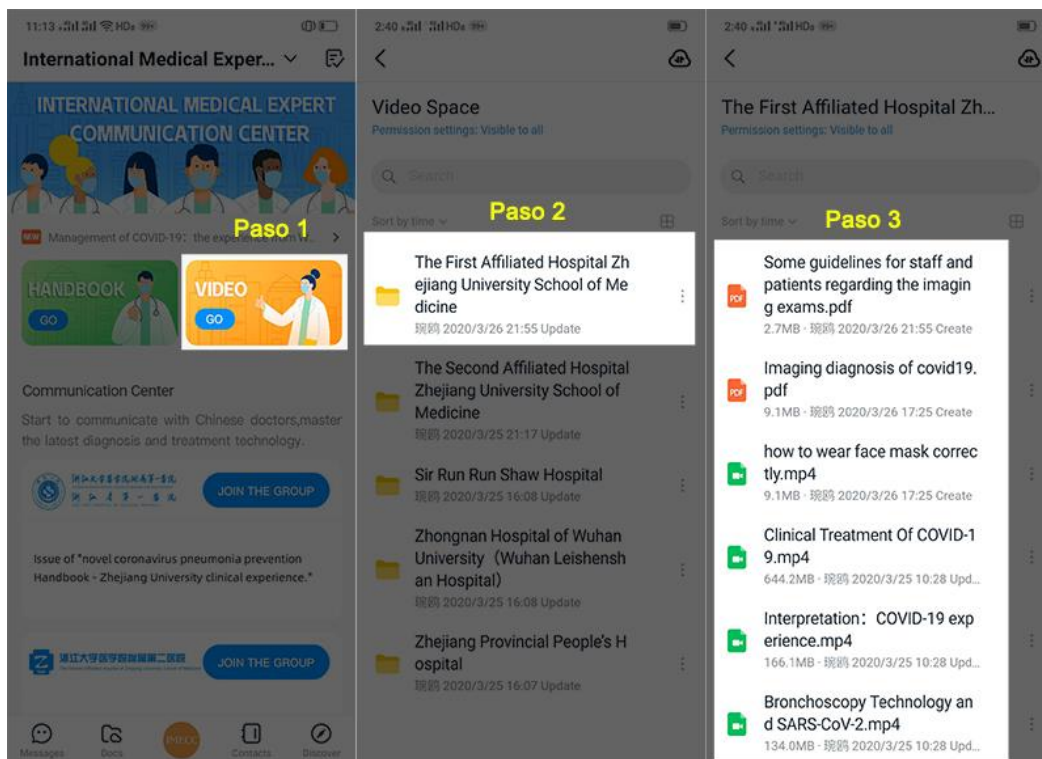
11:13 HD

International Medical Exper...

INTERNATIONAL MEDICAL EXPERT COMMUNICATION CENTER

Paso 1

NEW Management of COVID-19: the experience from W...

HANDBOOK
GO

VIDEO
GO

Communication Center

Start to communicate with Chinese doctors,master the latest diagnosis and treatment technology.

浙江大学医学院附属第一医院

JOIN THE GROUP

Issue of "novel coronavirus pneumonia prevention Handbook - Zhejiang University clinical experience."

浙江大学医学院附属第二医院

JOIN THE GROUP

Messages Docs IMECC Contacts Discover

2:40 HD

Video Space
Permission settings: Visible to all

Search

Sort by time

Paso 2

The First Affiliated Hospital Zhejiang University School of Medicine
琬鸮 2020/3/26 21:55 Update

The Second Affiliated Hospital Zhejiang University School of Medicine
琬鸮 2020/3/25 21:17 Update

Sir Run Run Shaw Hospital
琬鸮 2020/3/25 16:08 Update

Zhongnan Hospital of Wuhan University（Wuhan Leishenshan Hospital）
琬鸮 2020/3/25 16:08 Update

Zhejiang Provincial People's Hospital
琬鸮 2020/3/25 16:07 Update

2:40 HD

The First Affiliated Hospital Zh...
Permission settings: Visible to all

Search

Sort by time

Paso 3

PDF Some guidelines for staff and patients regarding the imaging exams.pdf
2.7MB · 琬鸮 2020/3/26 21:55 Create

PDF Imaging diagnosis of covid19.pdf
9.1MB · 琬鸮 2020/3/26 17:25 Create

how to wear face mask correctly.mp4
9.1MB · 琬鸮 2020/3/26 17:25 Create

Clinical Treatment Of COVID-19.mp4
644.2MB · 琬鸮 2020/3/25 10:28 Upd...

Interpretation：COVID-19 experience.mp4
166.1MB · 琬鸮 2020/3/25 10:28 Upd...

Bronchoscopy Technology and SARS-CoV-2.mp4
134.0MB · 琬鸮 2020/3/25 10:28 Upd...